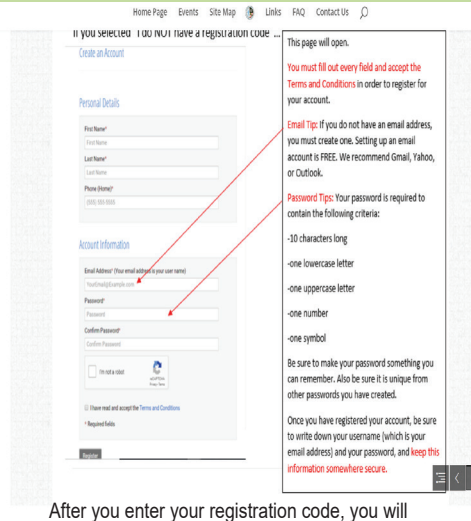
Home Page Events Site Map Links FAQ Contact Us

If you selected "I do NOT have a registration code" ...

Create an Account

Personal Details

First Name*

First Name

Last Name*

Last Name

Phone (Home)*

(XXX) XXX-XXXX

Account Information

Email Address* (Your email address is your user name)

YourEmail@Example.com

Password*

Password

Confirm Password*

Confirm Password

I'm not a robot

reCAPTCHA

Privacy - Terms

I have read and accept the Terms and Conditions

* Required fields

Register

This page will open.

You must fill out every field and accept the Terms and Conditions in order to register for your account.

Email Tip: If you do not have an email address, you must create one. Setting up an email account is FREE. We recommend Gmail, Yahoo, or Outlook.

Password Tips: Your password is required to contain the following criteria:

-10 characters long

-one lowercase letter

-one uppercase letter

-one number

-one symbol

Be sure to make your password something you can remember. Also be sure it is unique from other passwords you have created.

Once you have registered your account, be sure to write down your username (which is your email address) and your password, and keep this information somewhere secure.

After you enter your registration code, you will